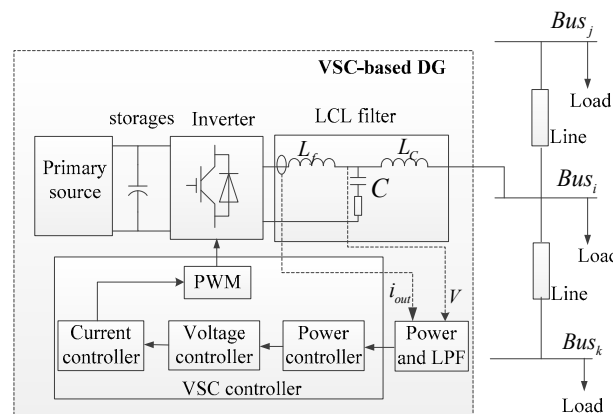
$Bus_j$

VSC-based DG

storages

Inverter

LCL filter

Load

Line

Primary source

$L_f$

$L_C$

$C$

$Bus_i$

Load

Line

PWM

$i_{out}$

$V$

Current controller

Voltage controller

Power controller

Power and LPF

VSC controller

$Bus_k$

Load